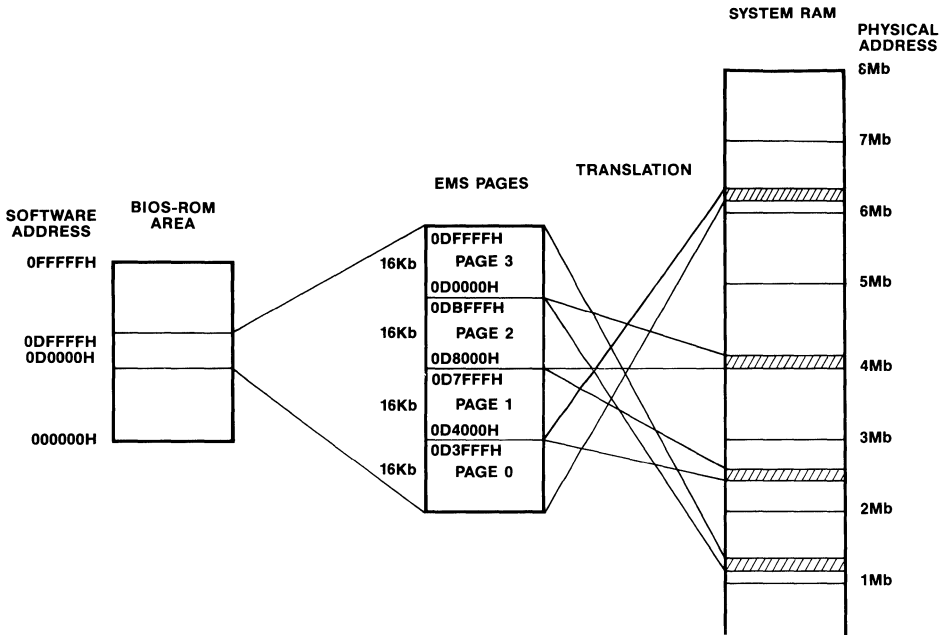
SYSTEM RAM

PHYSICAL ADDRESS

8Mb

7Mb

TRANSLATION

EMS PAGES

SOFTWARE ADDRESS

BIOS-ROM AREA

6Mb

0FFFFFH

0DFFFFH

16Kb

PAGE 3

5Mb

0D0000H

0DBFFFH

16Kb

PAGE 2

0DFFFFH

0D0000H

0D8000H

4Mb

0D7FFFH

16Kb

PAGE 1

0D4000H

000000H

3Mb

0D3FFFH

16Kb

PAGE 0

2Mb

1Mb